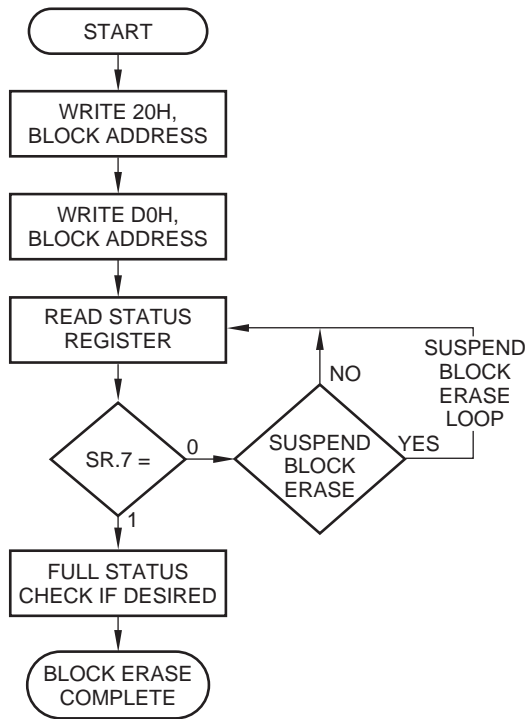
START

WRITE 20H, BLOCK ADDRESS

WRITE D0H, BLOCK ADDRESS

READ STATUS REGISTER

SUSPEND BLOCK ERASE LOOP

NO

SR.7 =

0

SUSPEND BLOCK ERASE

YES

1

FULL STATUS CHECK IF DESIRED

BLOCK ERASE COMPLETE